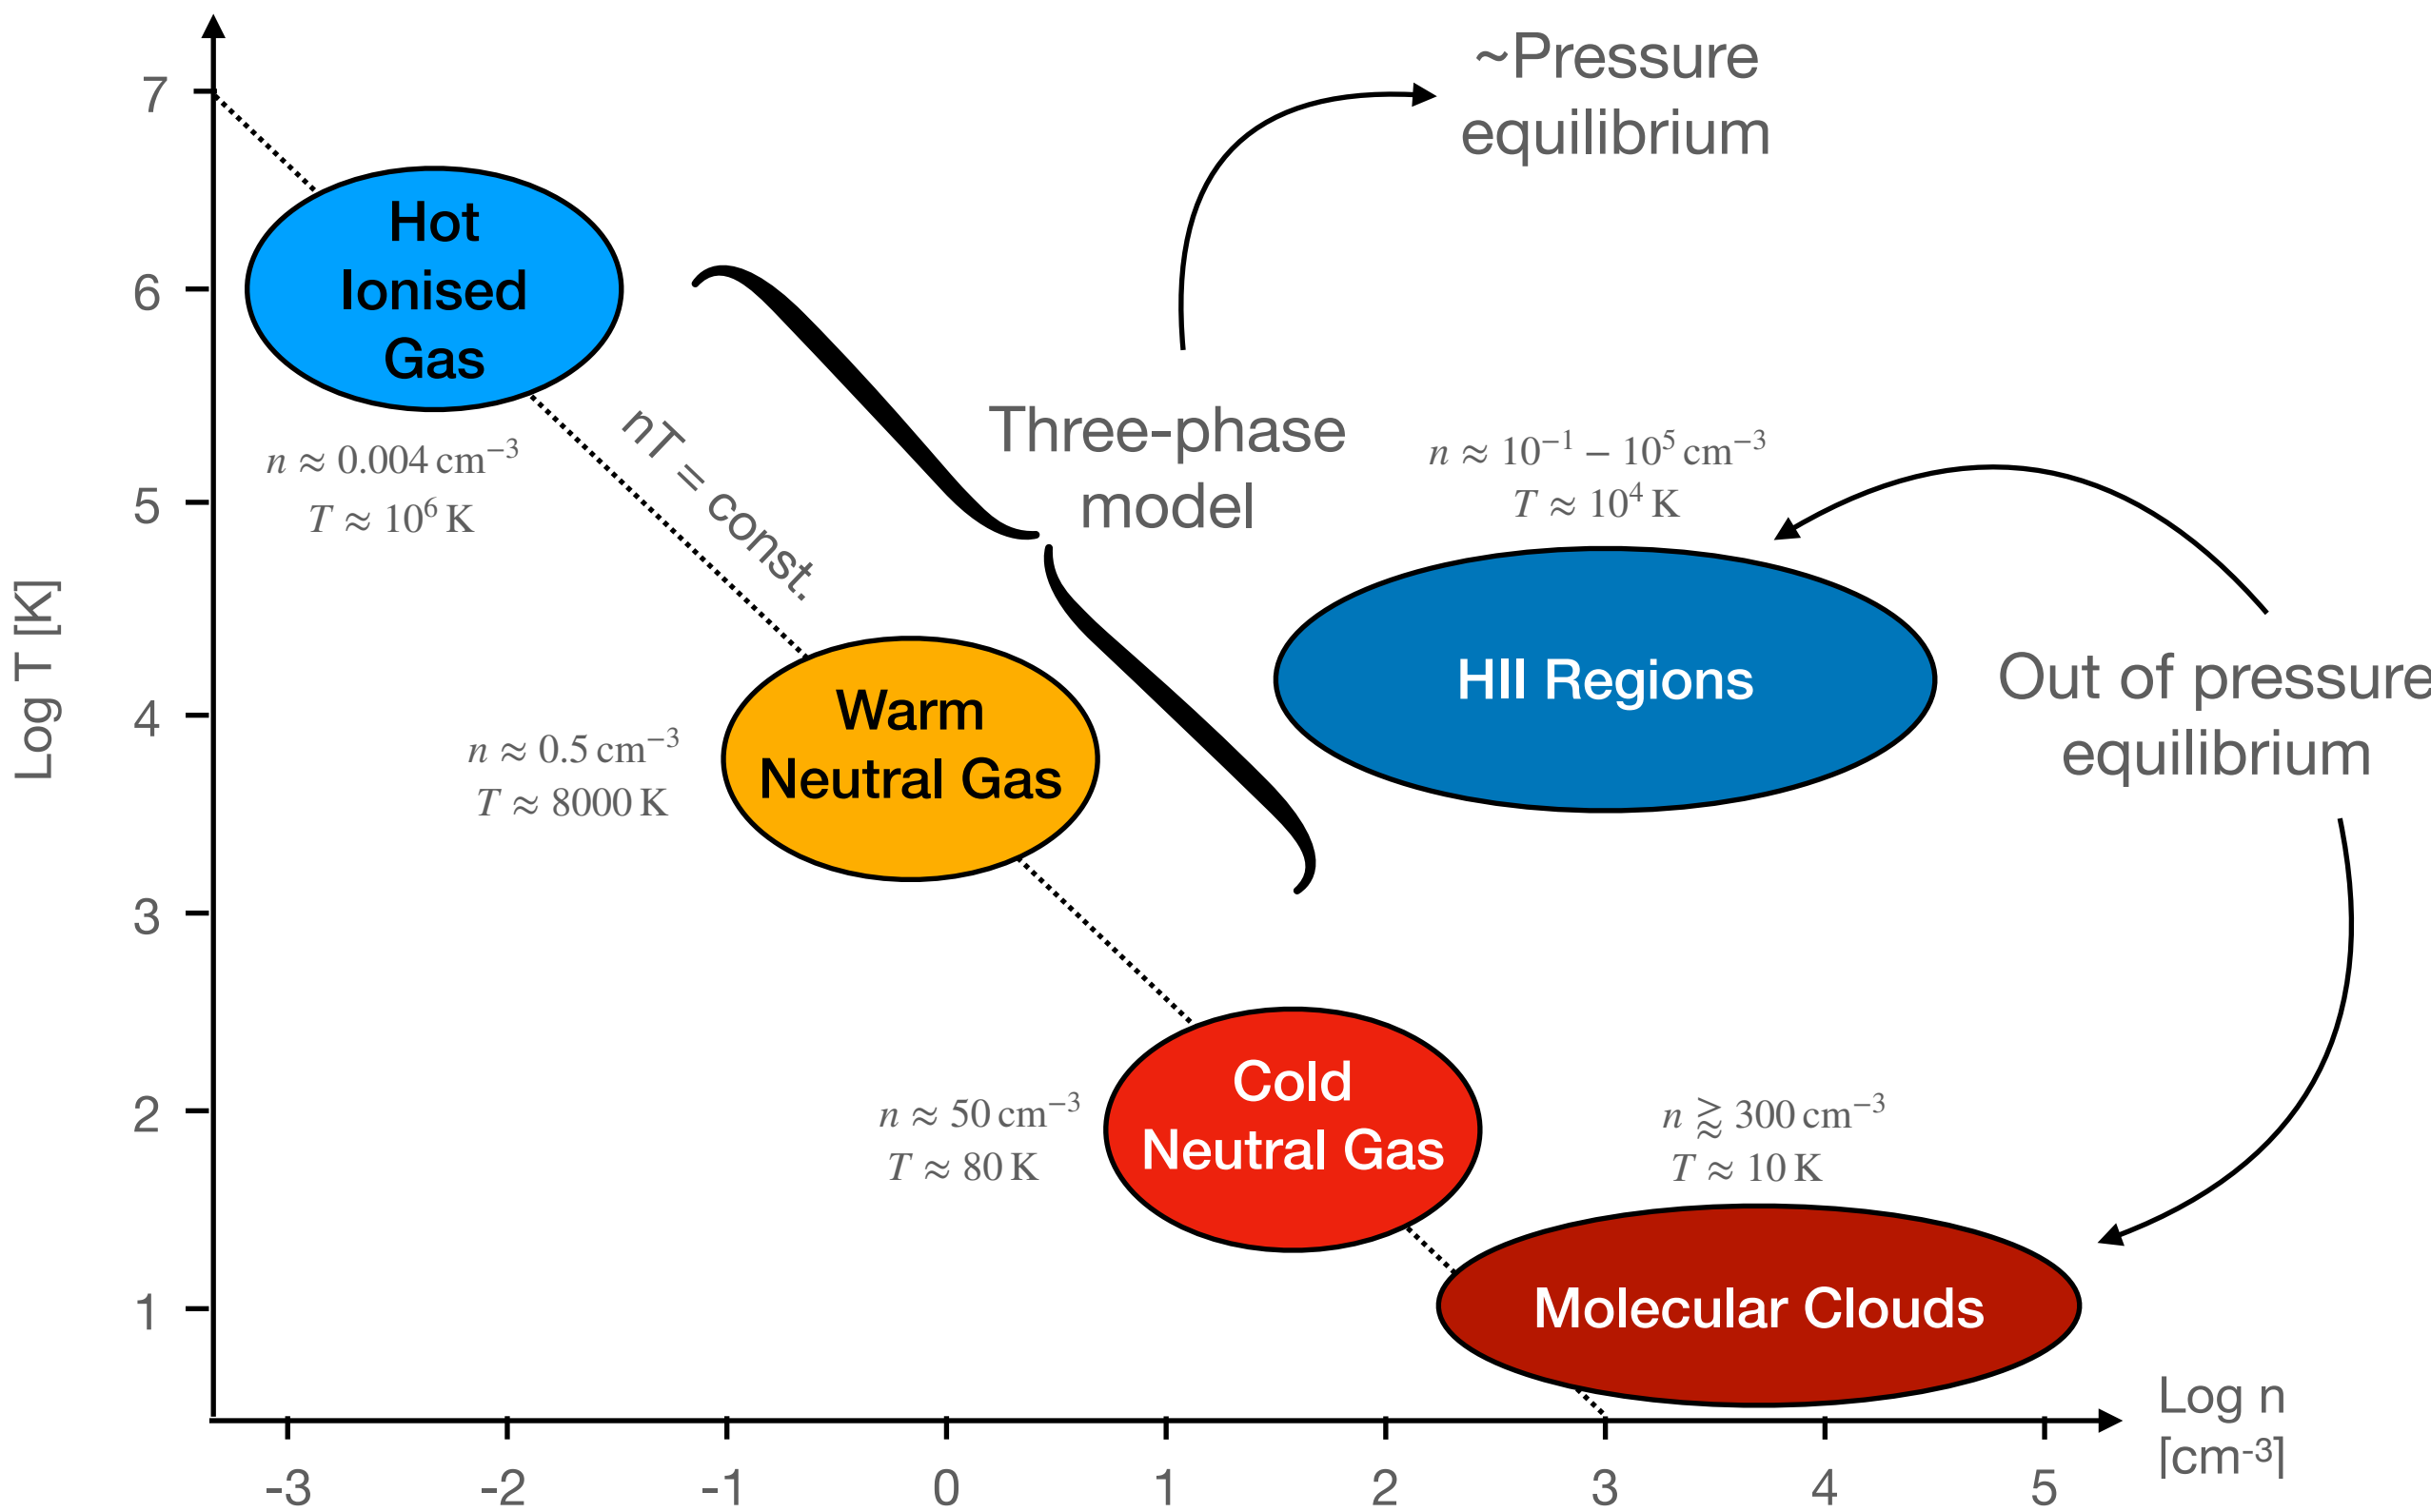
~Pressure equilibrium

7

6

5

4

3

2

1

Log T [K]

Hot Ionised Gas

$n \approx 0.004\,\mathrm{cm}^{-3}$
$T \approx 10^6\,\mathrm{K}$

nT = const.

Three-phase model

$n \approx 10^{-1} - 10^5\,\mathrm{cm}^{-3}$
$T \approx 10^4\,\mathrm{K}$

HII Regions

Out of pressure equilibrium

Warm Neutral Gas

$n \approx 0.5\,\mathrm{cm}^{-3}$
$T \approx 8000\,\mathrm{K}$

Cold Neutral Gas

$n \approx 50\,\mathrm{cm}^{-3}$
$T \approx 80\,\mathrm{K}$

$n \gtrsim 300\,\mathrm{cm}^{-3}$
$T \approx 10\,\mathrm{K}$

Molecular Clouds

Log n [cm$^{-3}$]

-3 -2 -1 0 1 2 3 4 5